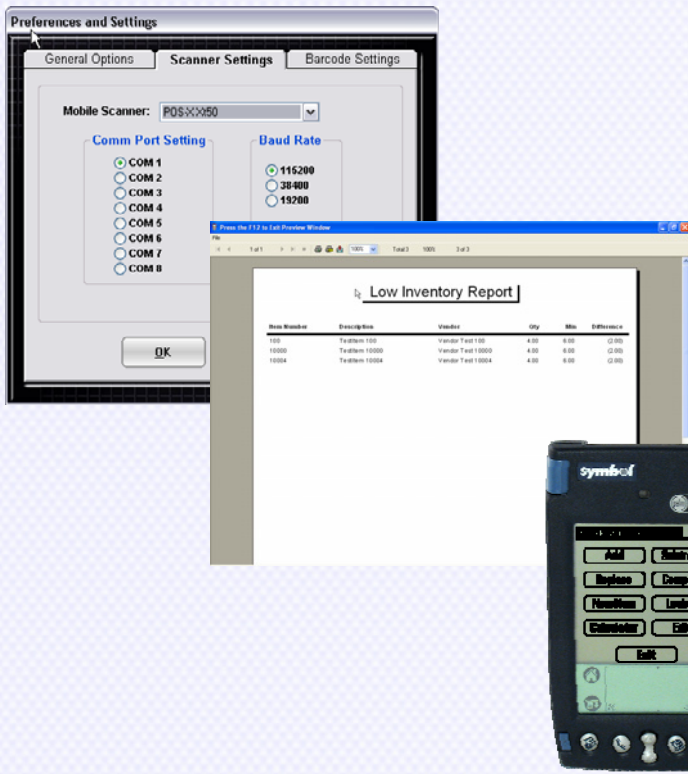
Preferences and Settings

General Options | Scanner Settings | Barcode Settings

Mobile Scanner: POS-XX50

Comm Port Setting
COM 1
COM 2
COM 3
COM 4
COM 5
COM 6
COM 7
COM 8

Baud Rate
115200
38400
19200

OK

Press the F12 to Exit Preview Window
File
1 of 1 100% Total 3 100% 3 of 3

Low Inventory Report

| Item Number | Description | Vendor | Qty | Min | Difference |
|---|---|---|---|---|---|
| 100 | TestItem 100 | Vendor Test 100 | 4.00 | 6.00 | (2.00) |
| 10000 | TestItem 10000 | Vendor Test 10000 | 4.00 | 6.00 | (2.00) |
| 10004 | TestItem 10004 | Vendor Test 10004 | 4.00 | 6.00 | (2.00) |

symbol

Add
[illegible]
Replace
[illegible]
NewItem
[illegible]
Calculator
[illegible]
Exit